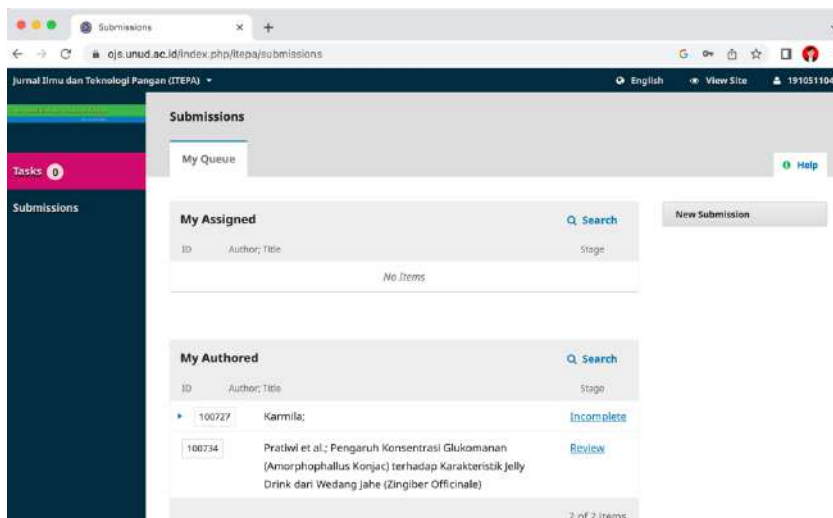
Submissions ×

ojs.unud.ac.id/index.php/itepa/submissions

Jurnal Ilmu dan Teknologi Pangan (ITEPA) ▾

English

View Site

191051104

Submissions

My Queue

Help

Tasks 0

Submissions

My Assigned

Search

ID Author; Title Stage

No Items

New Submission

My Authored

Search

ID Author; Title Stage

100727 Karmila; Incomplete

100734 Pratiwi et al.; Pengaruh Konsentrasi Glukomanan (Amorphophallus Konjac) terhadap Karakteristik Jelly Drink dari Wedang jahe (Zingiber Officinale) Review

2 of 2 Items